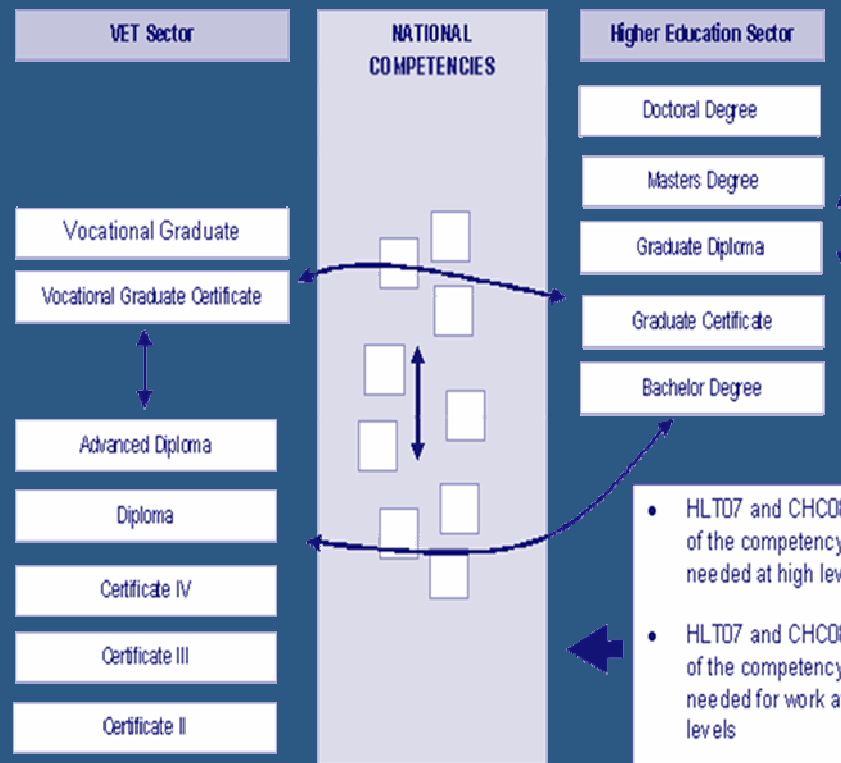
VET Sector

NATIONAL COMPETENCIES

Higher Education Sector

Doctoral Degree

Masters Degree

Vocational Graduate

Graduate Diploma

Vocational Graduate Certificate

Graduate Certificate

Bachelor Degree

Advanced Diploma

Diploma

Certificate IV

Certificate III

Certificate II

• HLT07 and CHC0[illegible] of the competency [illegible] needed at high lev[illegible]

• HLT07 and CHC0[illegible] of the competency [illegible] needed for work a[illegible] levels